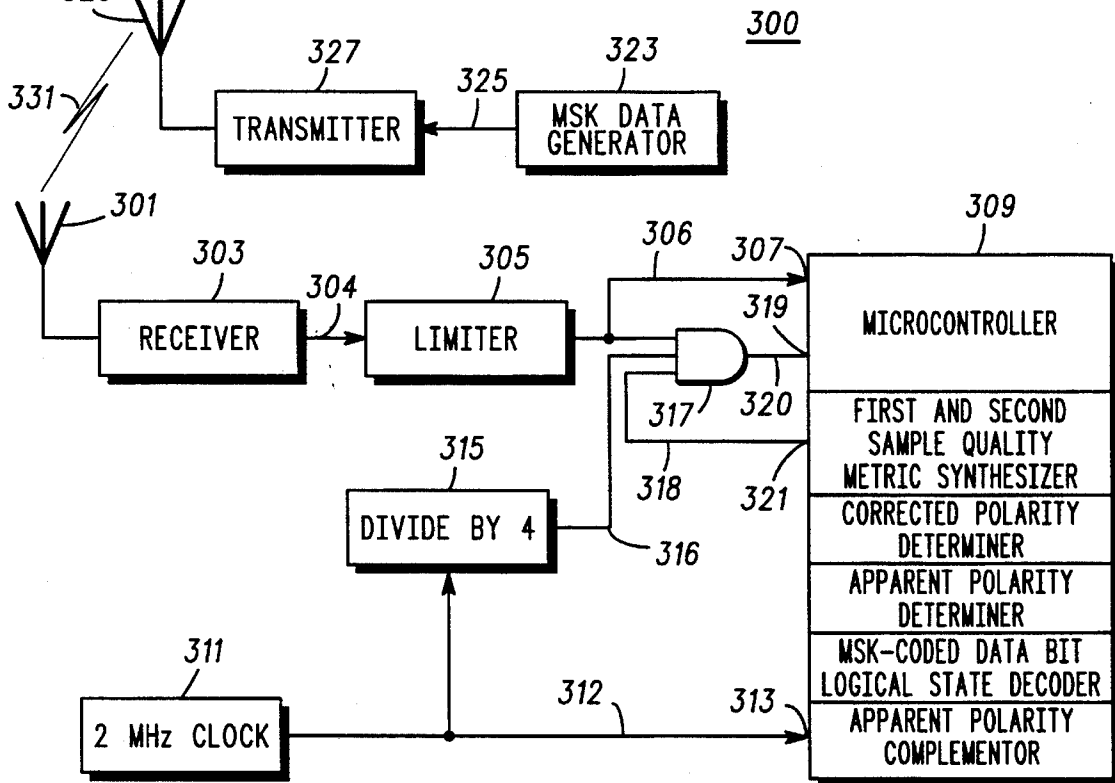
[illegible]

300

327

323

331

325

TRANSMITTER

MSK DATA GENERATOR

301

309

303

306

307

305

304

319

RECEIVER

LIMITER

MICROCONTROLLER

317

320

FIRST AND SECOND SAMPLE QUALITY METRIC SYNTHESIZER

315

318

321

DIVIDE BY 4

CORRECTED POLARITY DETERMINER

316

APPARENT POLARITY DETERMINER

311

MSK-CODED DATA BIT LOGICAL STATE DECODER

312

313

2 MHz CLOCK

APPARENT POLARITY COMPLEMENTOR